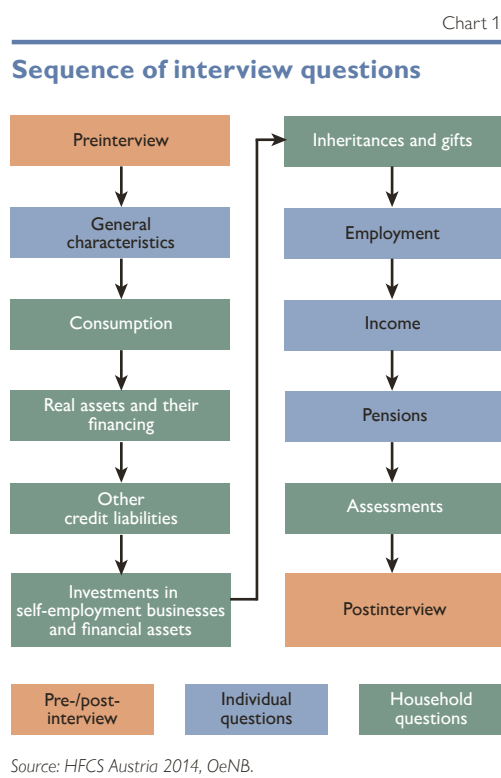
Chart 1

Sequence of interview questions

Preinterview

General characteristics

Consumption

Real assets and their financing

Other credit liabilities

Investments in self-employment businesses and financial assets

Inheritances and gifts

Employment

Income

Pensions

Assessments

Postinterview

Pre-/post-interview

Individual questions

Household questions

Source: HFCS Austria 2014, OeNB.